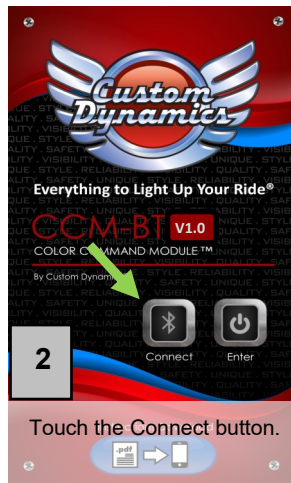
Custom Dynamics

QUALITY . SAFETY . UNIQUE . STYLE . RELIABILITY . VISIBILITY

Everything to Light Up Your Ride®

CCM-BT V1.0

COLOR COMMAND MODULE™

By Custom Dynamics

2

Connect

Enter

Touch the Connect button.

.pdf